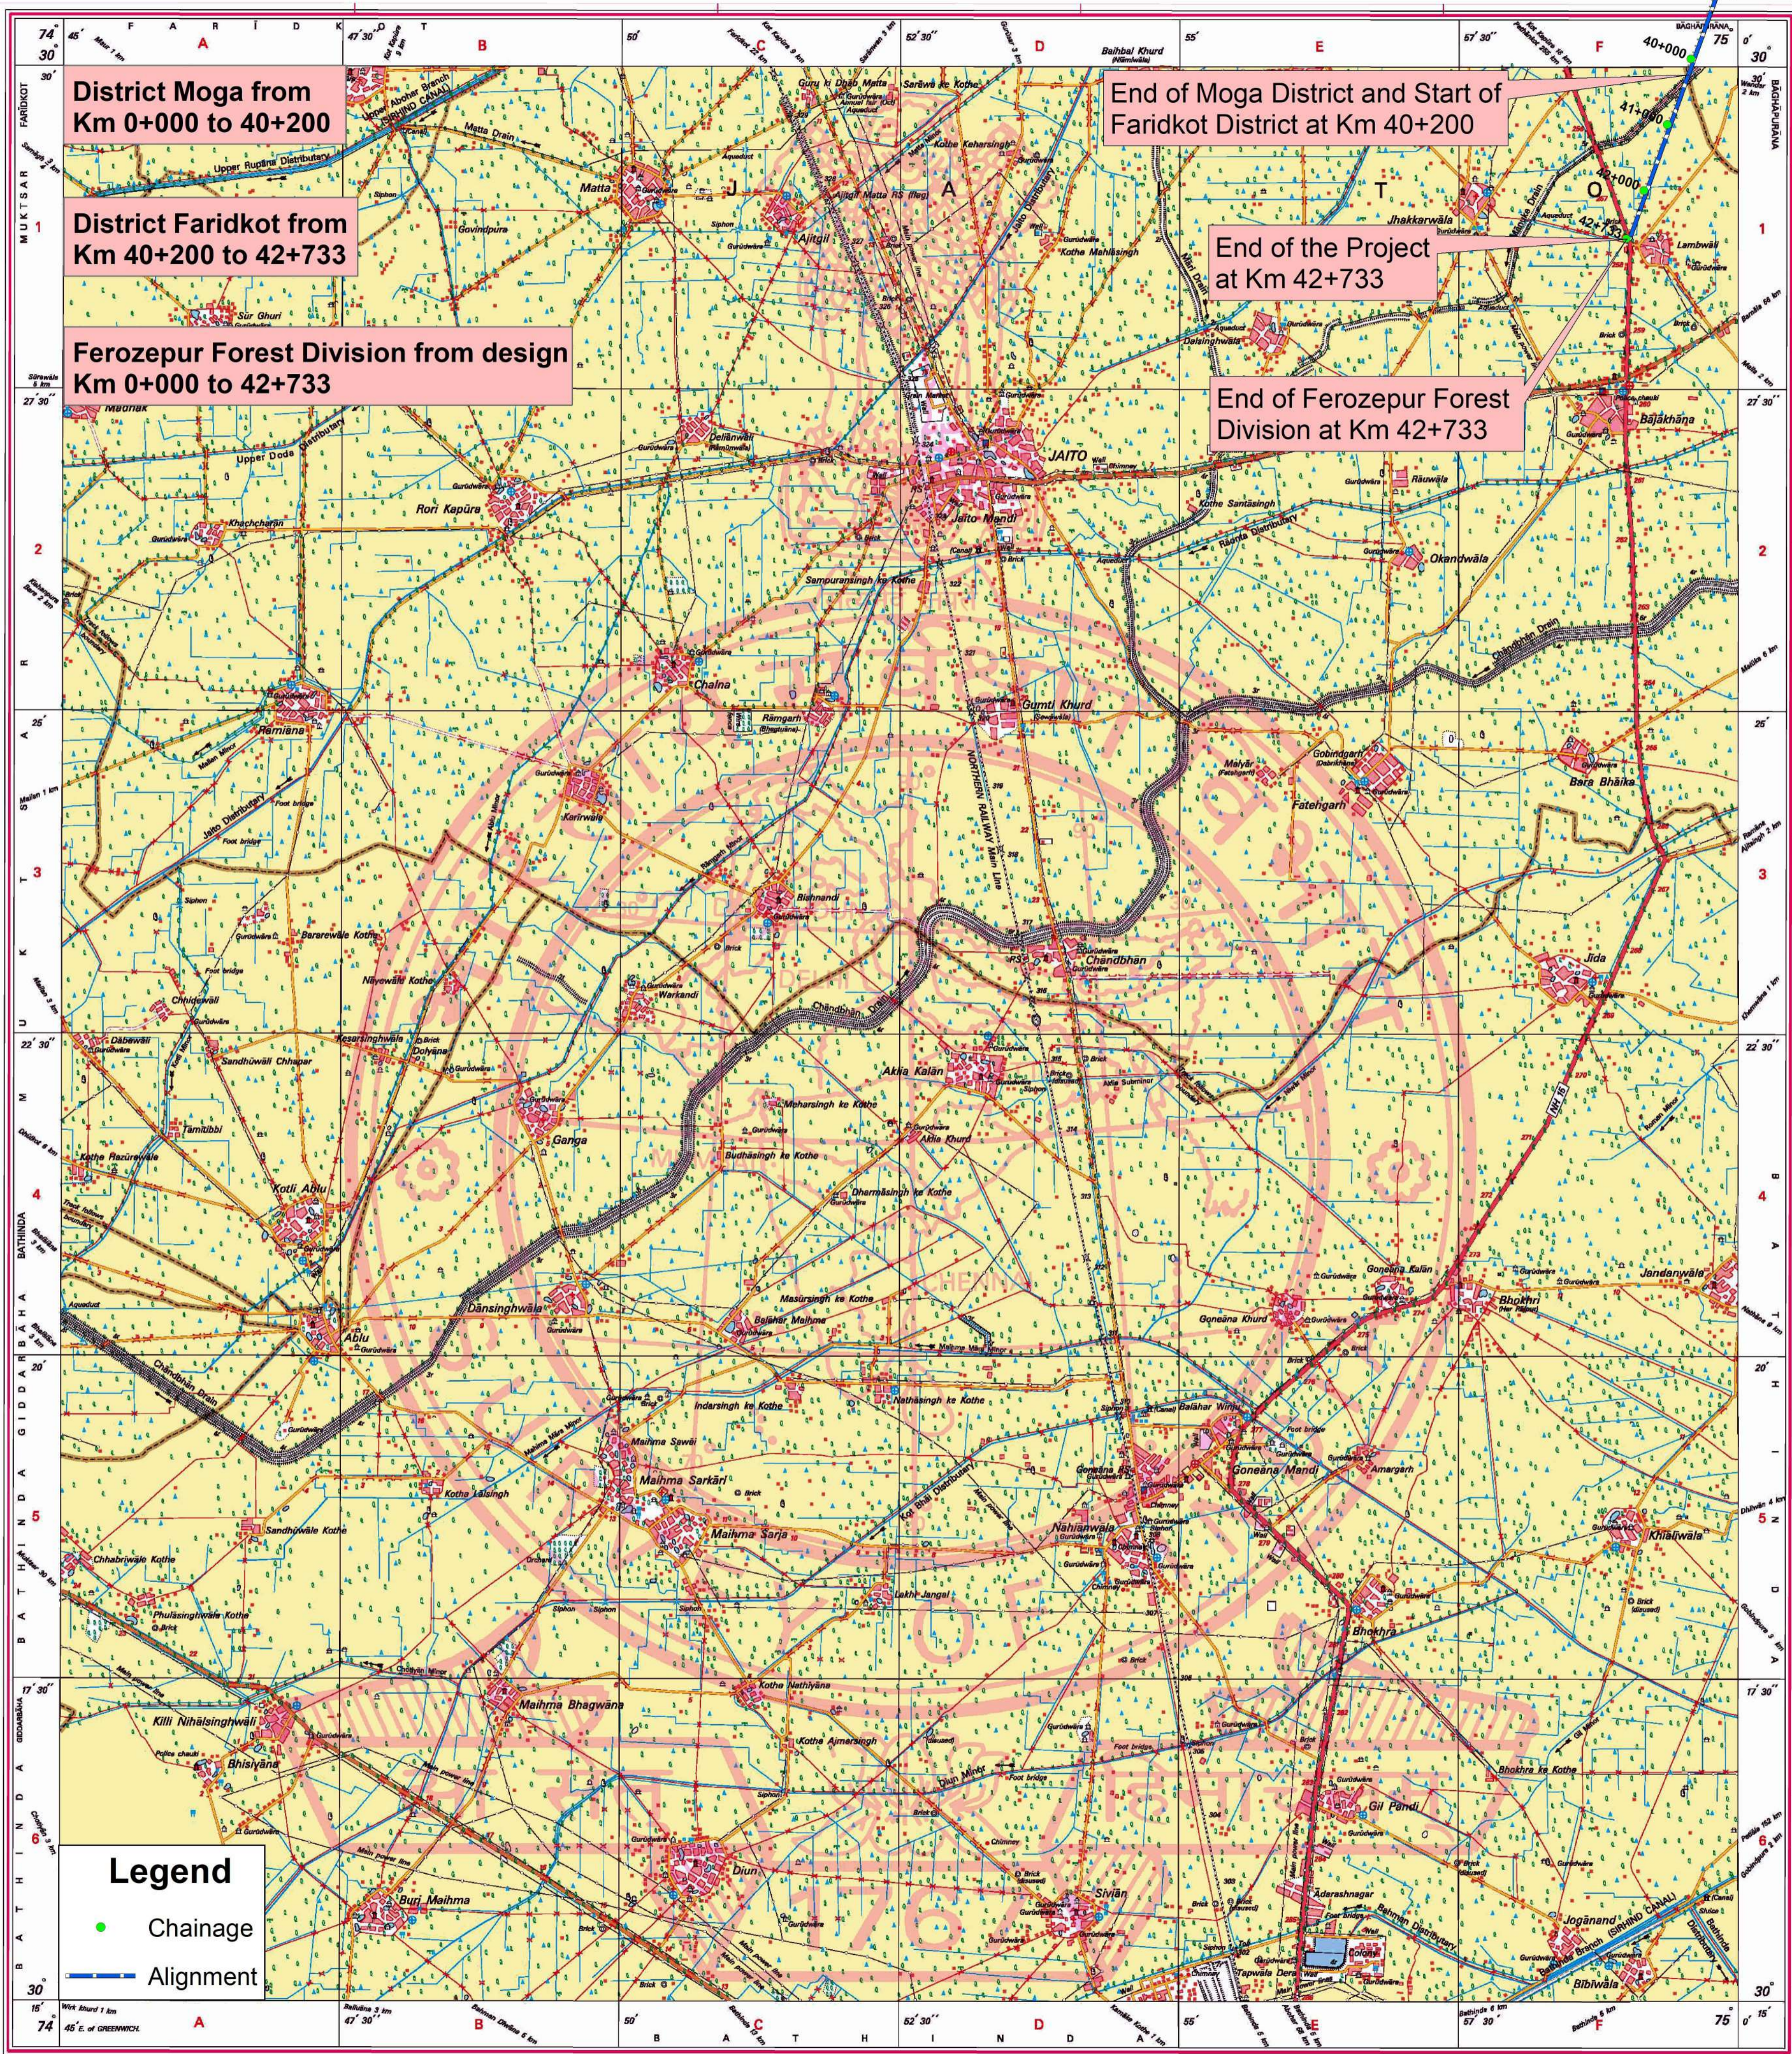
District Moga from Km 0+000 to 40+200

District Faridkot from Km 40+200 to 42+733

Ferozepur Forest Division from design Km 0+000 to 42+733

End of Moga District and Start of Faridkot District at Km 40+200

End of the Project at Km 42+733

End of Ferozepur Forest Division at Km 42+733

40+000

41+000

42+000

42+733

JAITO

Jaito Mandi

Gumti Khurd

Chandbhan

Akka Kalan

Ganga

Dansinghwala

Ablu

Kotli Ablu

Mahma Sarkari

Mahma Sarja

Goneana Mandi

Nahianwala

Bhokhri

Jida

Bajakhana

Lambwali

Jhakkarwala

Matta

Ajitgil

Rori Kapura

Chaina

Ramgarh

Remiana

Karirwala

Bara Bhaika

Fatehgarh

Okandwala

Kotla Rai Ka

Bhucho

Gil Pandi

Khiala

Diun

Sivian

Buri Mahma

Bhisiyana

Killi Nihalsinghwali

Mahma Bhagwana

Jogananad

Bibiwala

A B C D E F

1 2 3 4 5 6

74° 30'

75°

Legend

Chainage

Alignment